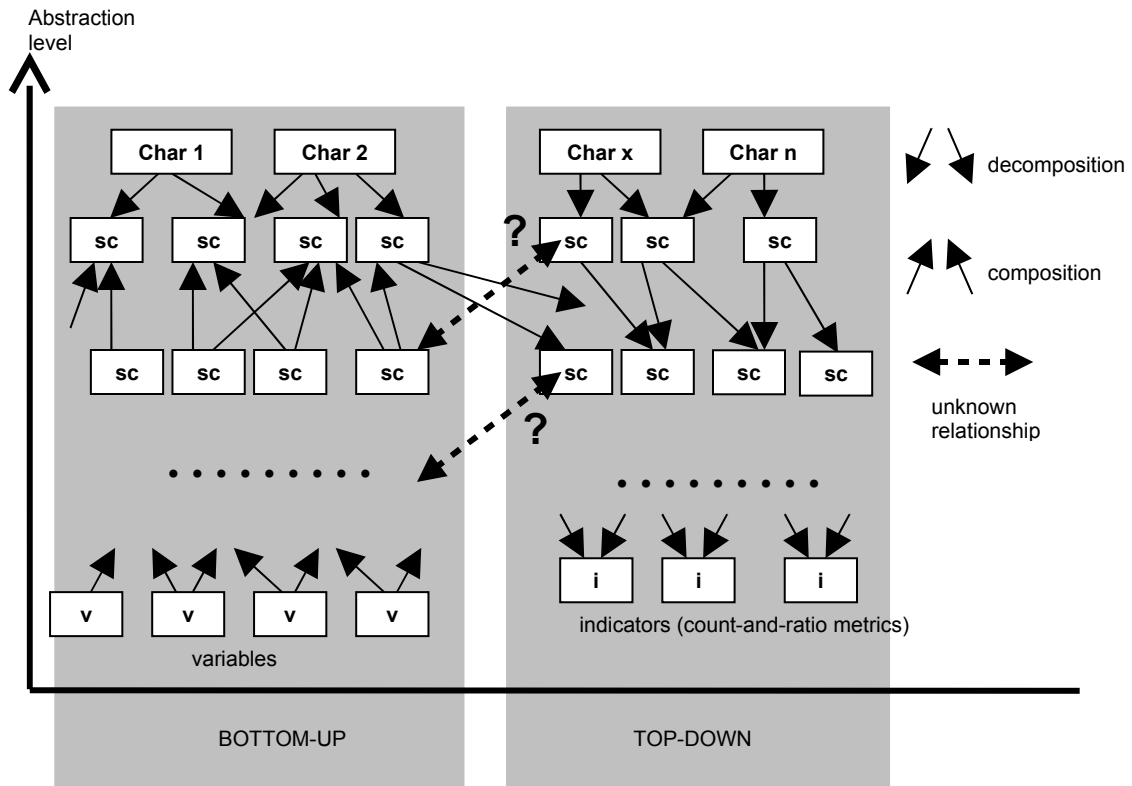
Abstraction level

Char 1
Char 2
sc
sc
sc
sc
sc
sc
sc
sc
. . . . . . . . .
v
v
v
v
variables

Char x
Char n
?
sc
sc
sc
sc
sc
sc
sc
?
. . . . . . . . .
i
i
i
indicators (count-and-ratio metrics)

decomposition
composition
unknown relationship

BOTTOM-UP
TOP-DOWN